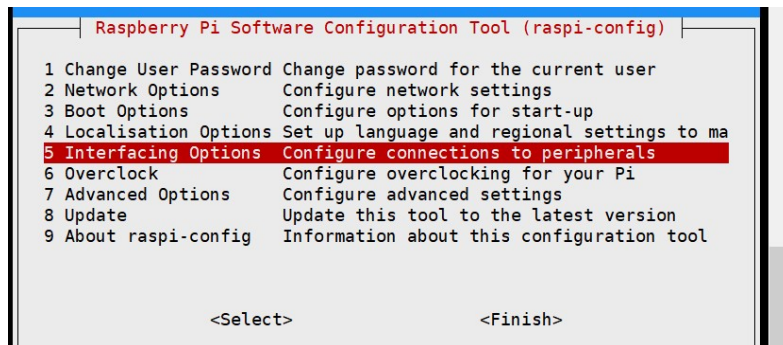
Raspberry Pi Software Configuration Tool (raspi-config)

| | |
|---|---|
| 1 Change User Password | Change password for the current user |
| 2 Network Options | Configure network settings |
| 3 Boot Options | Configure options for start-up |
| 4 Localisation Options | Set up language and regional settings to ma |
| 5 Interfacing Options | Configure connections to peripherals |
| 6 Overclock | Configure overclocking for your Pi |
| 7 Advanced Options | Configure advanced settings |
| 8 Update | Update this tool to the latest version |
| 9 About raspi-config | Information about this configuration tool |

<Select> <Finish>